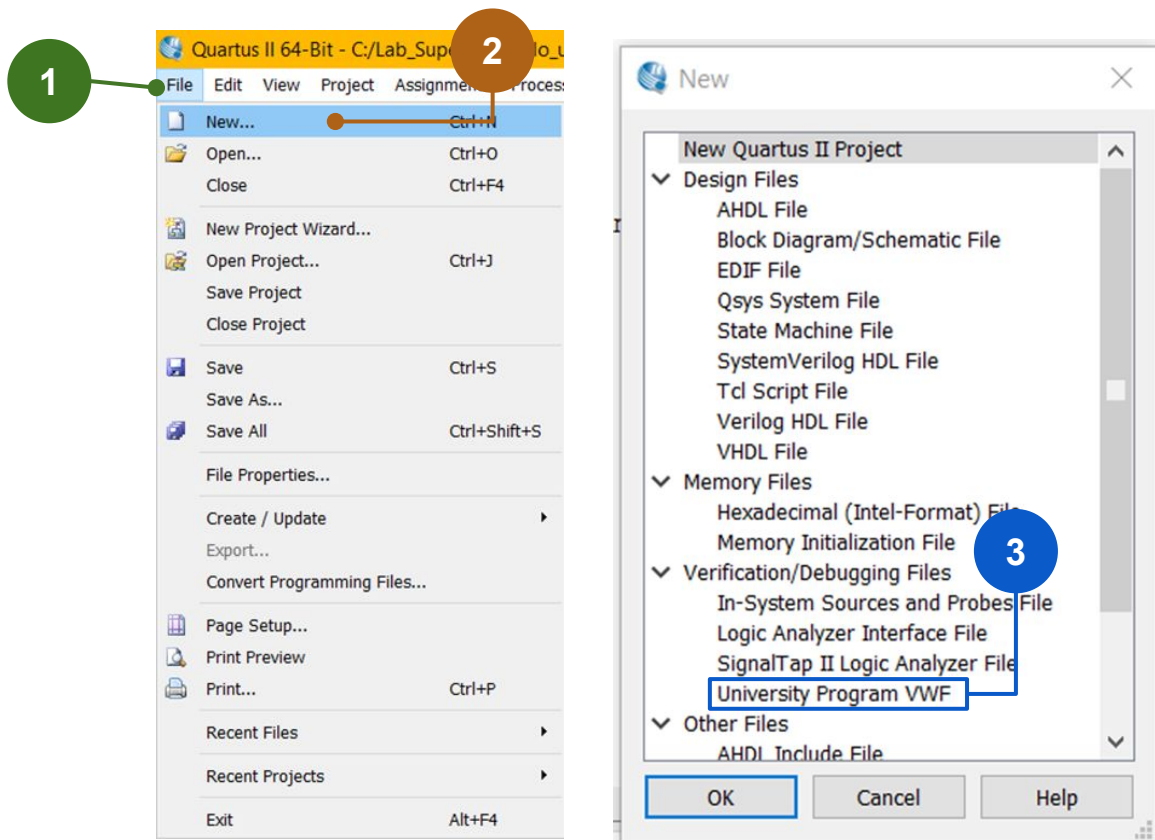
1

Quartus II 64-Bit - C:/Lab_Sup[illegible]

2

File Edit View Project Assignme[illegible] Process

New... Ctrl+N
Open... Ctrl+O
Close Ctrl+F4
New Project Wizard...
Open Project... Ctrl+J
Save Project
Close Project
Save Ctrl+S
Save As...
Save All Ctrl+Shift+S
File Properties...
Create / Update
Export...
Convert Programming Files...
Page Setup...
Print Preview
Print... Ctrl+P
Recent Files
Recent Projects
Exit Alt+F4

New

New Quartus II Project
Design Files
AHDL File
Block Diagram/Schematic File
EDIF File
Qsys System File
State Machine File
SystemVerilog HDL File
Tcl Script File
Verilog HDL File
VHDL File
Memory Files
Hexadecimal (Intel-Format) File
Memory Initialization File
Verification/Debugging Files
In-System Sources and Probes File
Logic Analyzer Interface File
SignalTap II Logic Analyzer File
University Program VWF
Other Files
AHDL Include File

3

OK Cancel Help